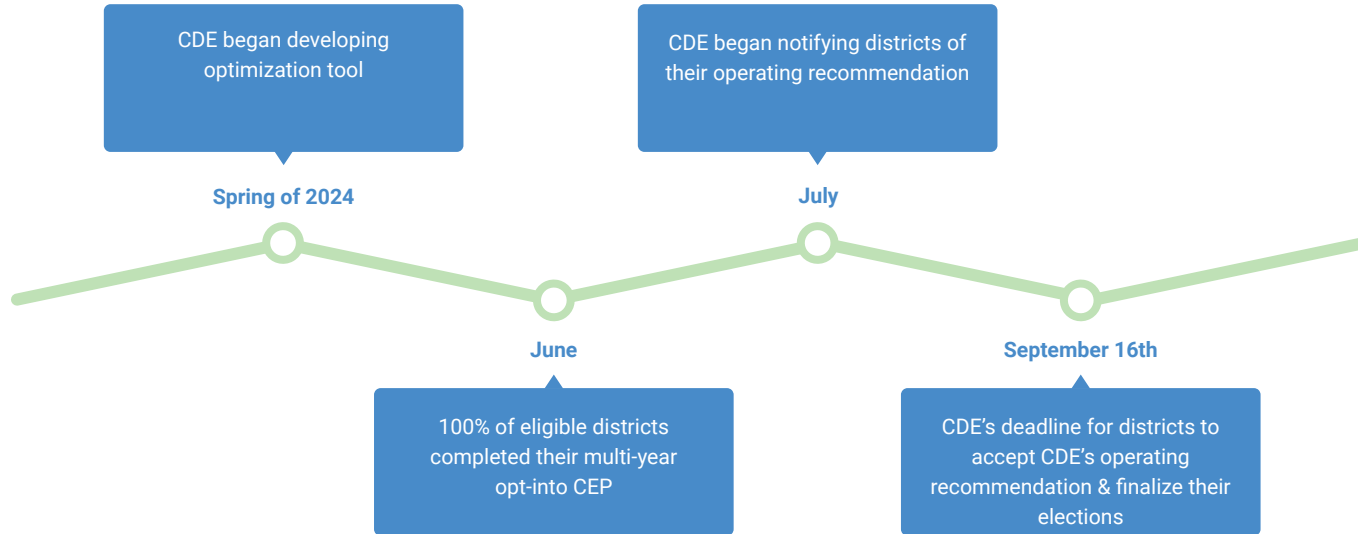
CDE began developing optimization tool

Spring of 2024

June

100% of eligible districts completed their multi-year opt-into CEP

CDE began notifying districts of their operating recommendation

July

September 16th

CDE’s deadline for districts to accept CDE’s operating recommendation & finalize their elections